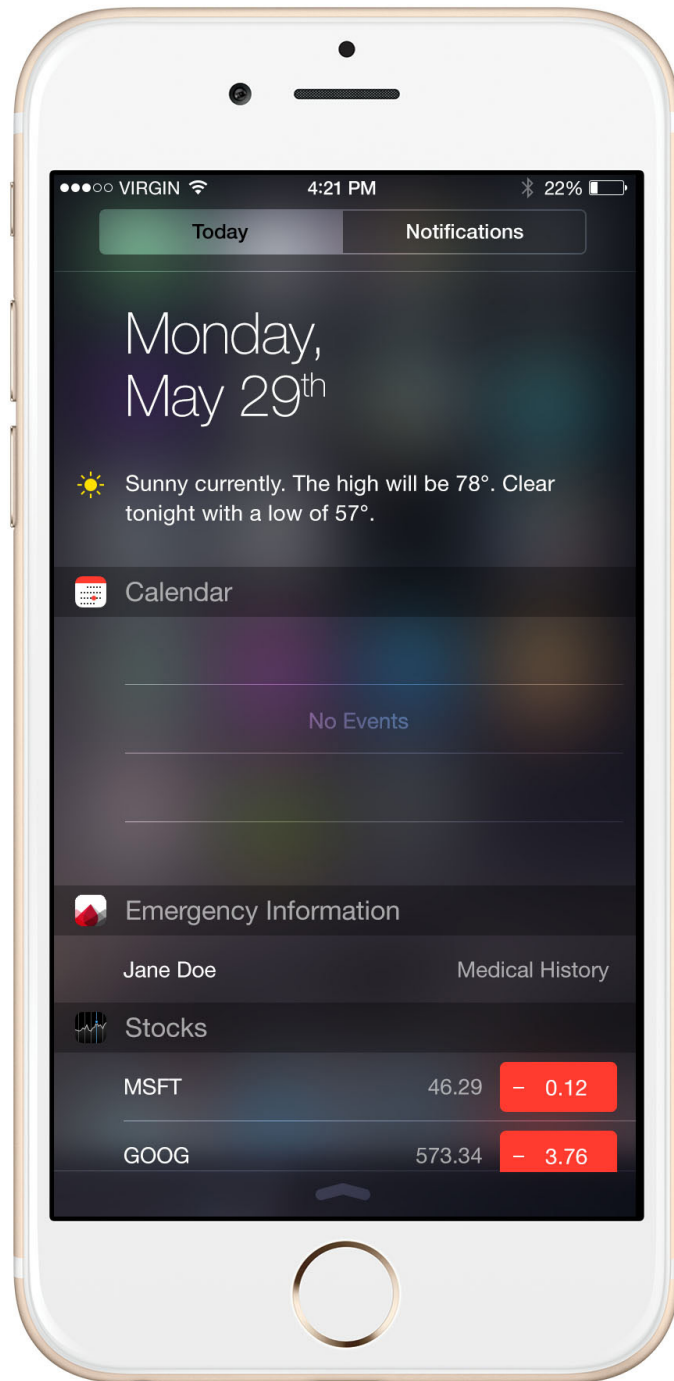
●●●○○ VIRGIN 4:21 PM 22%

Today Notifications

Monday, May 29$^{th}$

Sunny currently. The high will be 78°. Clear tonight with a low of 57°.

Calendar

No Events

Emergency Information

Jane Doe Medical History

Stocks

| MSFT | 46.29 | − 0.12 |
|---|---|---|
| GOOG | 573.34 | − 3.76 |